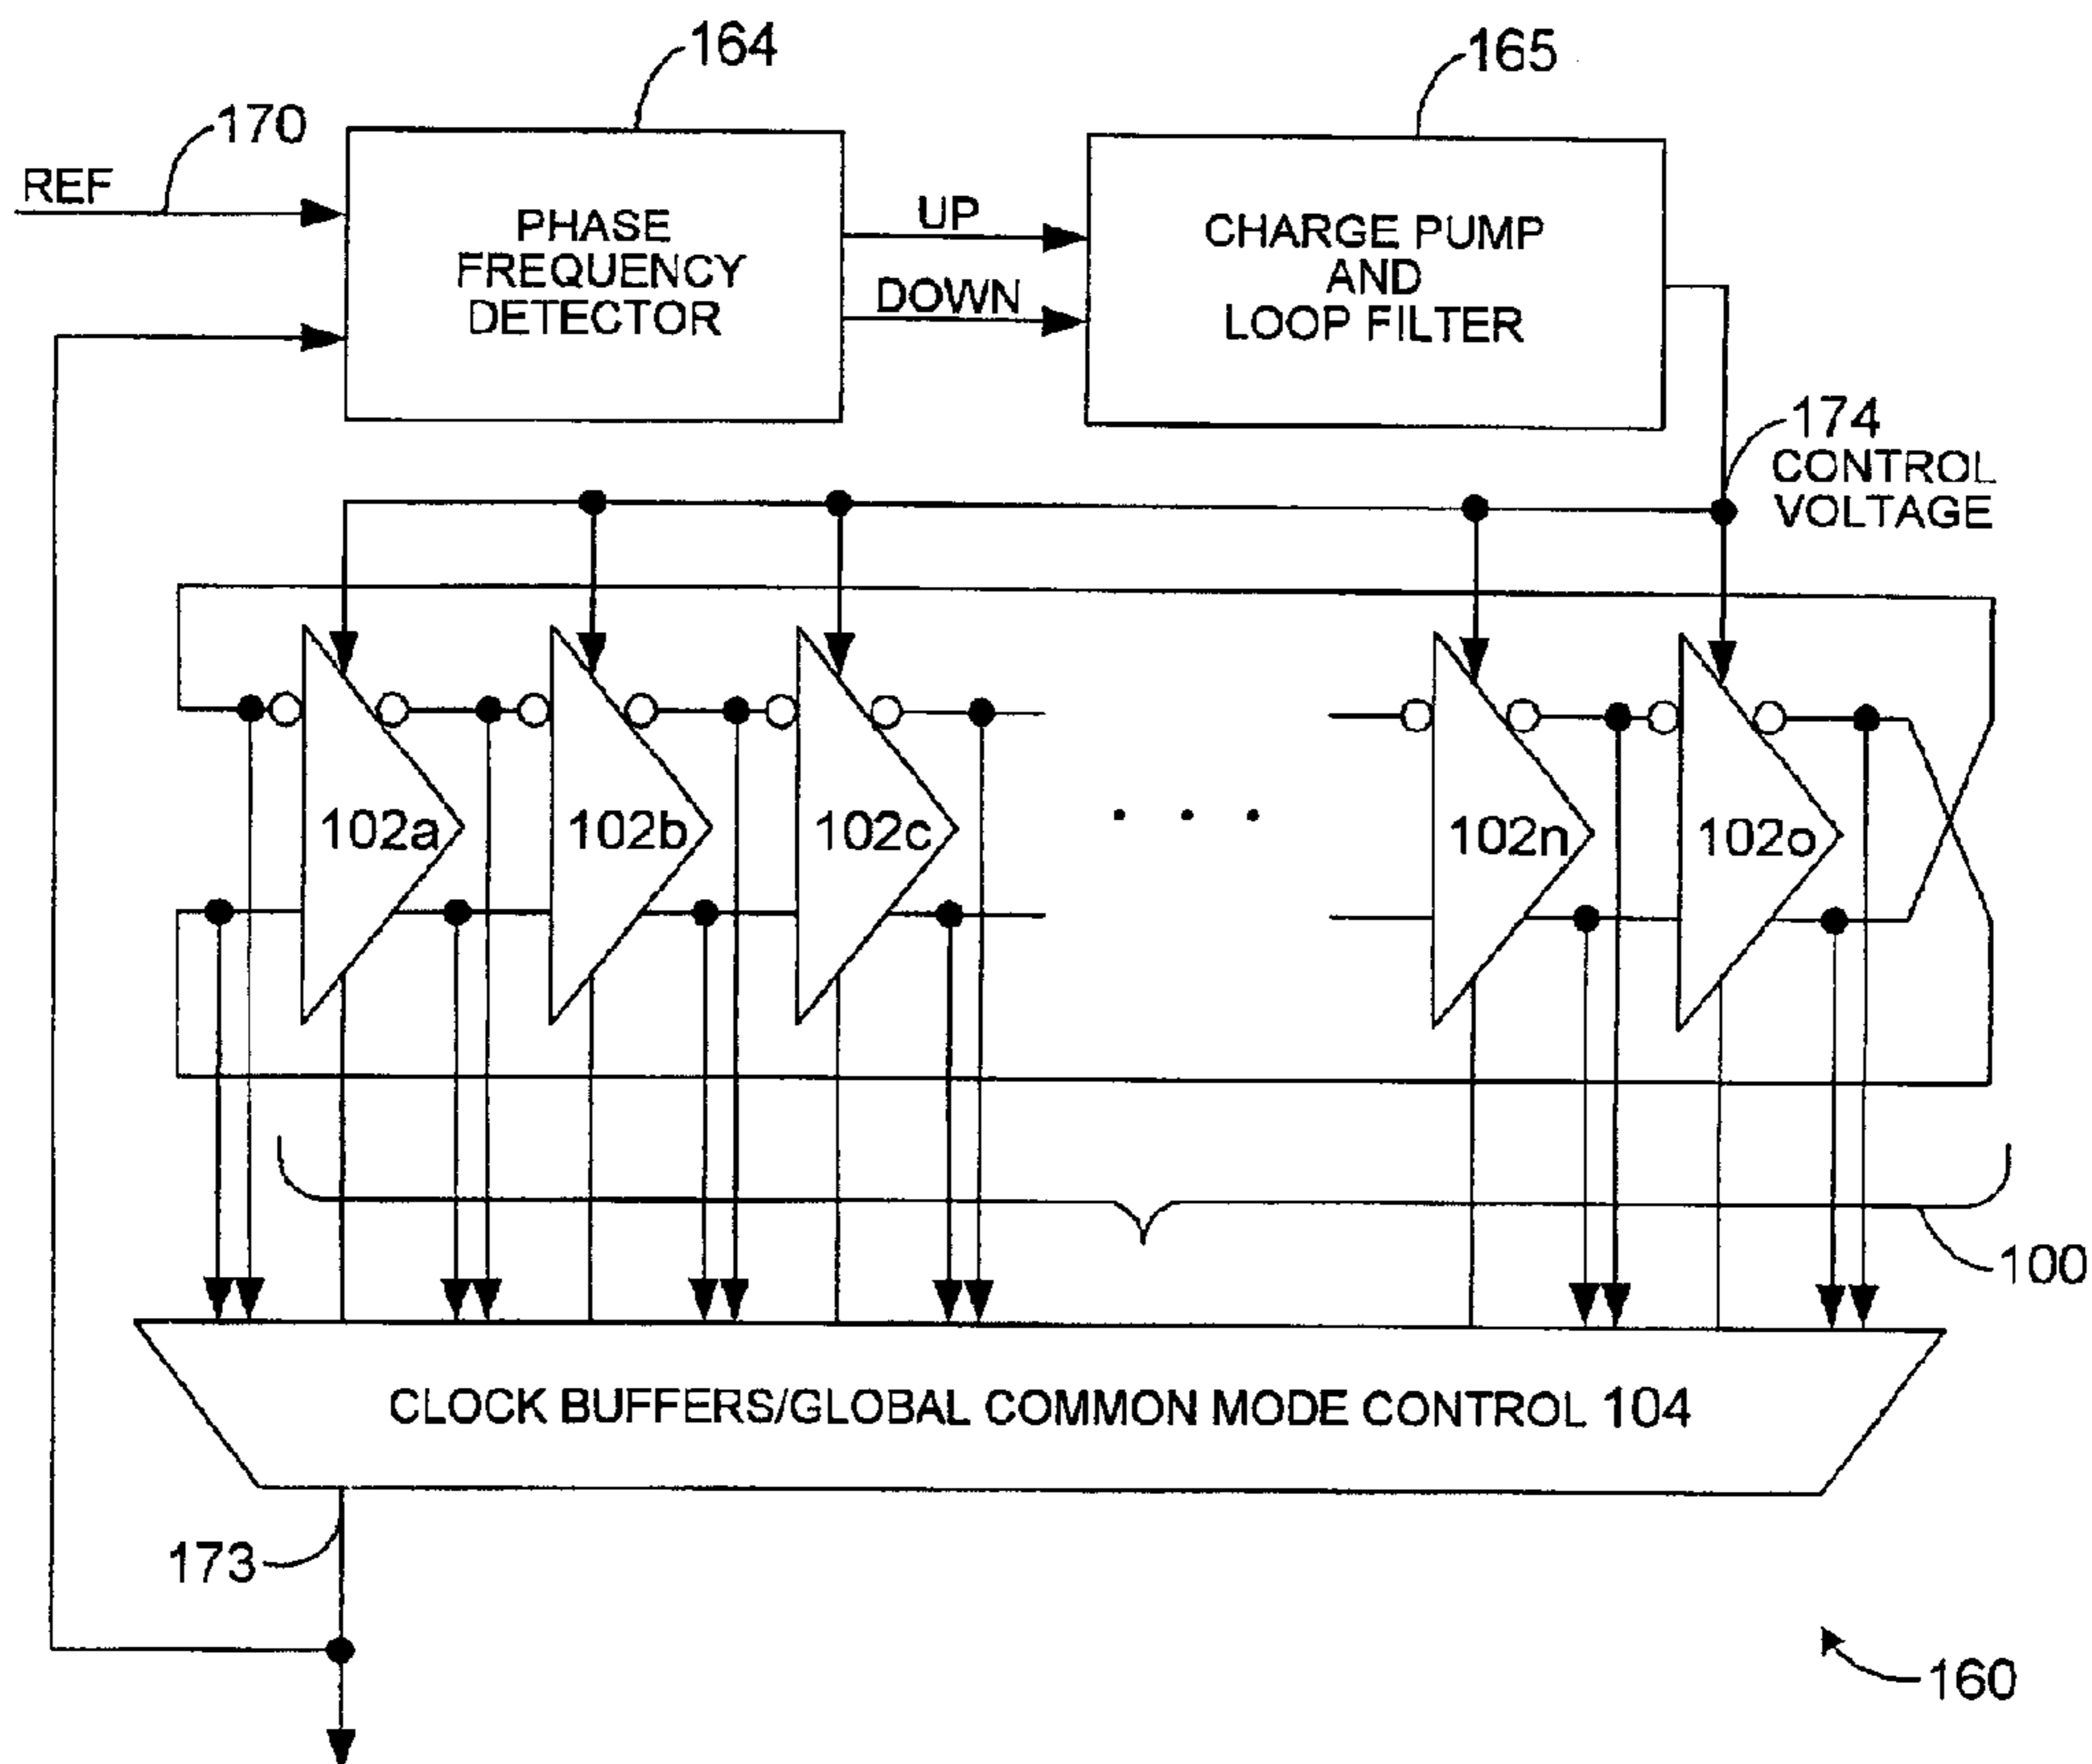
164

165

170

REF

PHASE FREQUENCY DETECTOR

UP

DOWN

CHARGE PUMP AND LOOP FILTER

174
CONTROL VOLTAGE

102a

102b

102c

. . .

102n

102o

100

CLOCK BUFFERS/GLOBAL COMMON MODE CONTROL 104

173

160